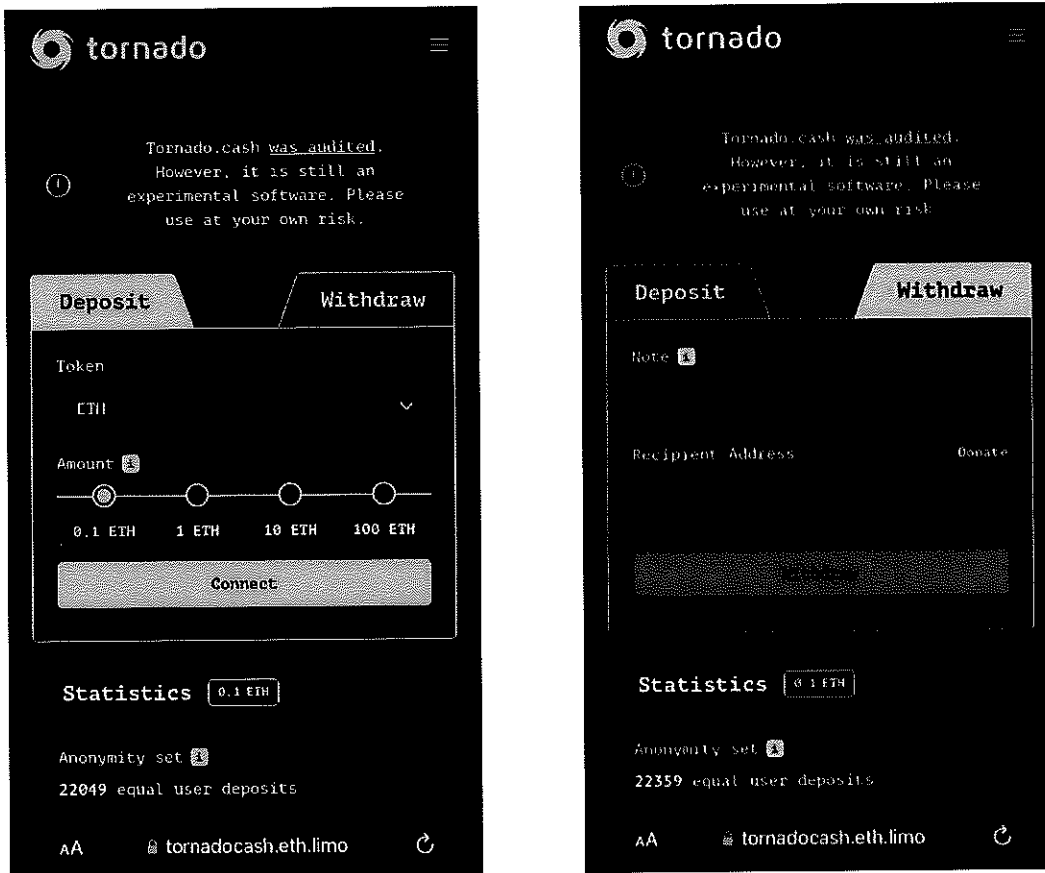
tornado

Tornado.cash was audited. However, it is still an experimental software. Please use at your own risk.

Deposit

Withdraw

Token

ETH

Amount

0.1 ETH

1 ETH

10 ETH

100 ETH

Connect

Statistics

0.1 ETH

Anonymity set

22049 equal user deposits

AA

tornadocash.eth.limo

tornado

Tornado.cash was audited. However, it is still an experimental software. Please use at your own risk.

Deposit

Withdraw

Note

Recipient Address

Donate

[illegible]

Statistics

0.1 ETH

Anonymity set

22359 equal user deposits

AA

tornadocash.eth.limo